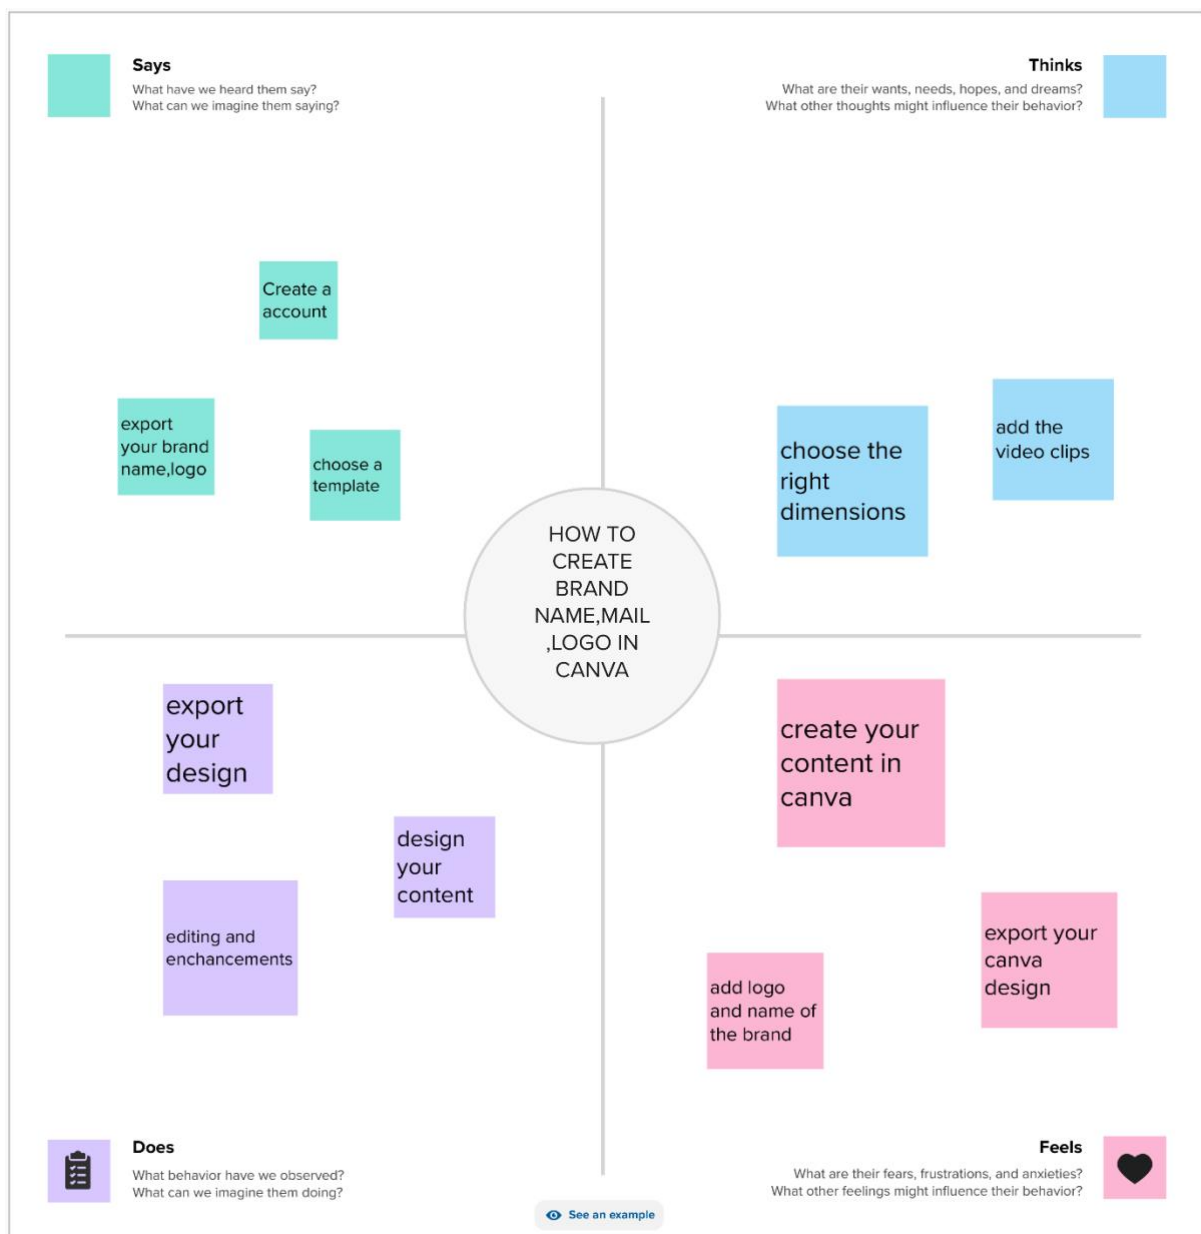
Says
What have we heard them say?
What can we imagine them saying?

Thinks
What are their wants, needs, hopes, and dreams?
What other thoughts might influence their behavior?

Create a account

export your brand name,logo

choose a template

choose the right dimensions

add the video clips

HOW TO CREATE BRAND NAME,MAIL ,LOGO IN CANVA

export your design

design your content

editing and enchancements

create your content in canva

export your canva design

add logo and name of the brand

Does
What behavior have we observed?
What can we imagine them doing?

Feels
What are their fears, frustrations, and anxieties?
What other feelings might influence their behavior?

See an example